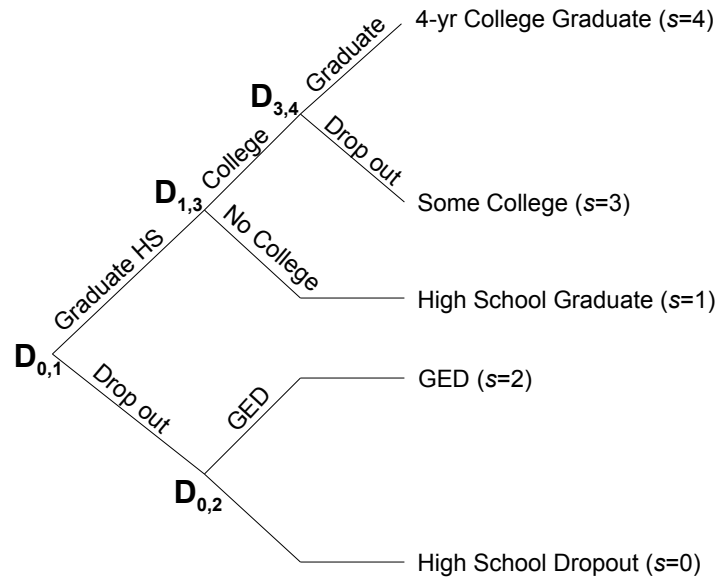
4-yr College Graduate ($s$=4)

Graduate

$D_{3,4}$

Drop out

College

$D_{1,3}$

Some College ($s$=3)

No College

Graduate HS

High School Graduate ($s$=1)

$D_{0,1}$

Drop out

GED

GED ($s$=2)

$D_{0,2}$

High School Dropout ($s$=0)